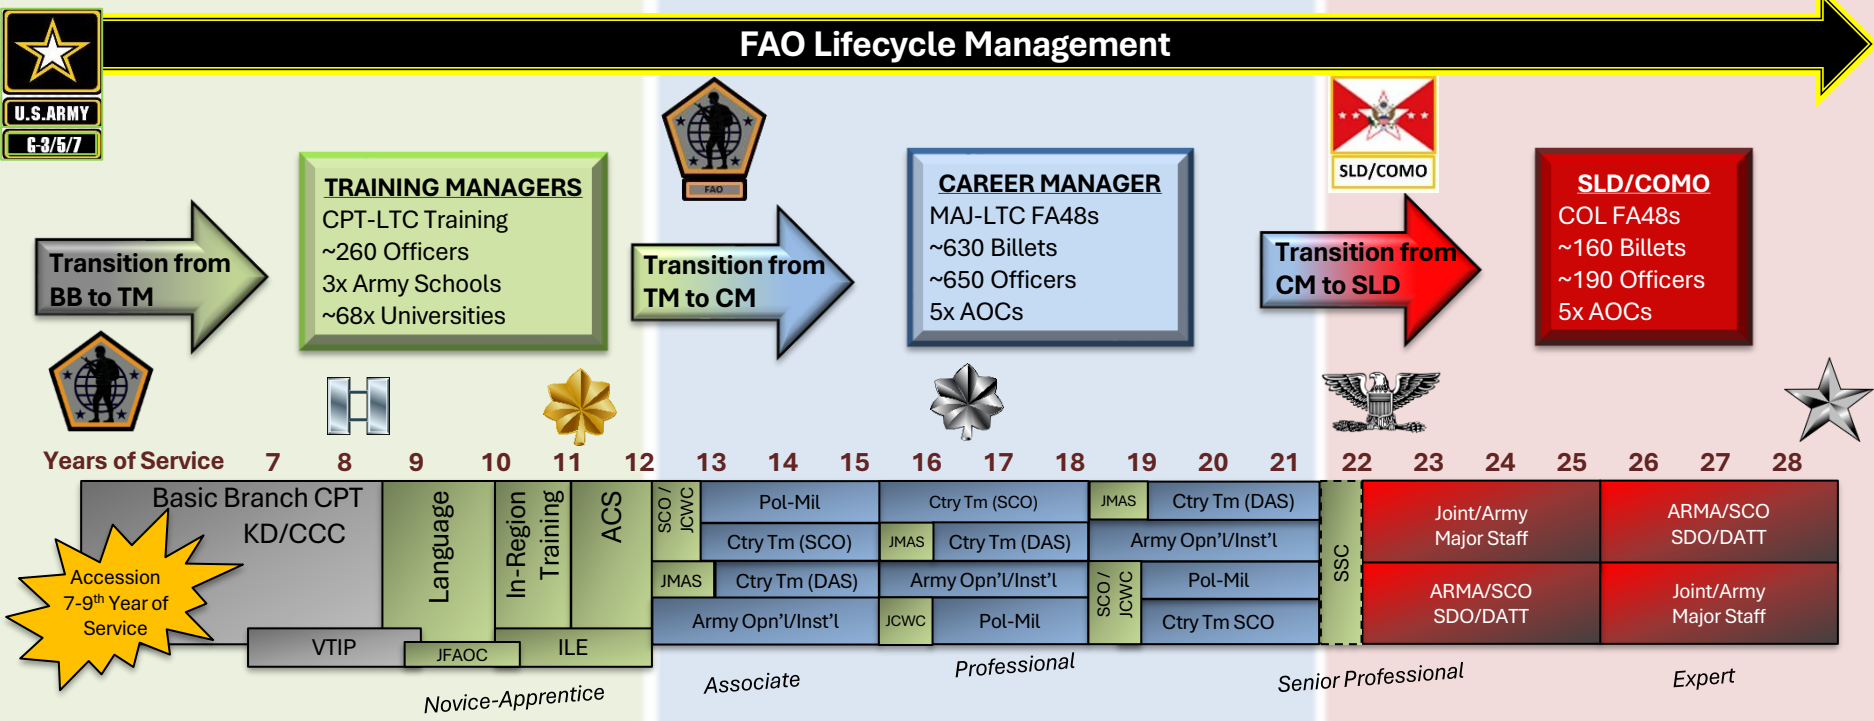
U.S.ARMY
G-3/5/7

FAO Lifecycle Management

Transition from BB to TM

TRAINING MANAGERS
CPT-LTC Training
~260 Officers
3x Army Schools
~68x Universities

FAO

Transition from TM to CM

CAREER MANAGER
MAJ-LTC FA48s
~630 Billets
~650 Officers
5x AOCs

SLD/COMO

Transition from CM to SLD

SLD/COMO
COL FA48s
~160 Billets
~190 Officers
5x AOCs

Years of Service 7 8 9 10 11 12 13 14 15 16 17 18 19 20 21 22 23 24 25 26 27 28

Basic Branch CPT KD/CCC

Accession 7-9$^{th}$ Year of Service

VTIP

Language

JFAOC

In-Region Training

ILE

ACS

SCO / JCWC

JMAS

Army Opn'l/Inst'l

Pol-Mil

Ctry Tm (SCO)

Ctry Tm (DAS)

Ctry Tm (SCO)

JMAS

Ctry Tm (DAS)

Army Opn'l/Inst'l

JCWC

Pol-Mil

JMAS

Ctry Tm (DAS)

Army Opn'l/Inst'l

SCO / JCWC

Pol-Mil

Ctry Tm SCO

SSC

Joint/Army Major Staff

ARMA/SCO SDO/DATT

ARMA/SCO SDO/DATT

Joint/Army Major Staff

Novice-Apprentice

Associate

Professional

Senior Professional

Expert